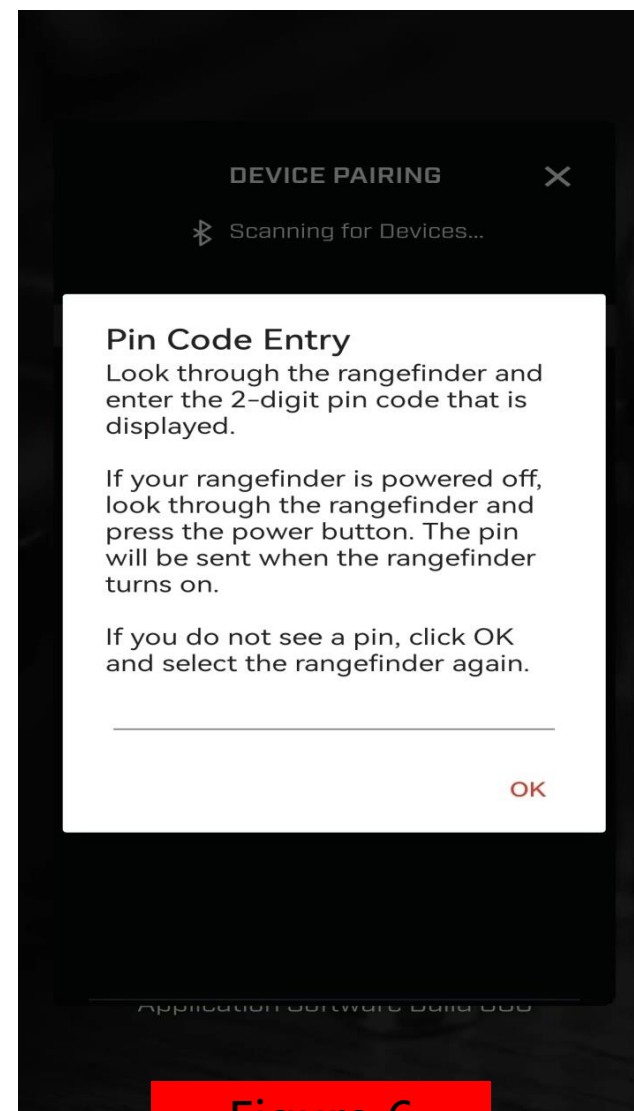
DEVICE PAIRING

Scanning for Devices...

Pin Code Entry
Look through the rangefinder and enter the 2-digit pin code that is displayed.

If your rangefinder is powered off, look through the rangefinder and press the power button. The pin will be sent when the rangefinder turns on.

If you do not see a pin, click OK and select the rangefinder again.

OK

Application Software Build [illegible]

Figure 6